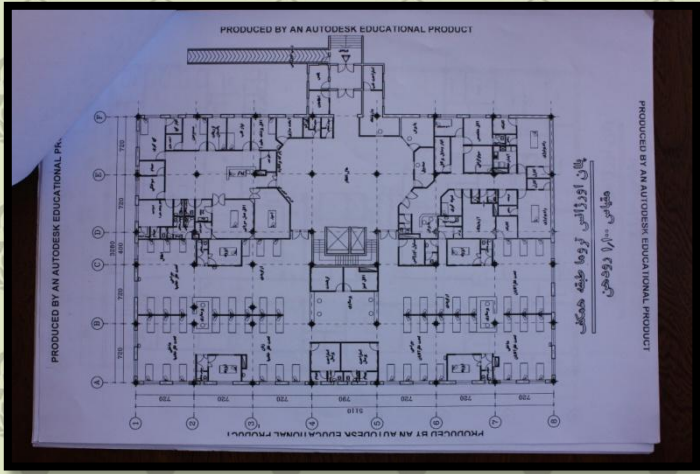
PRODUCED BY AN AUTODESK EDUCATIONAL PRODUCT

PRODUCED BY AN AUTODESK EDUCATIONAL PRODUCT

PRODUCED BY AN AUTODESK EDUCATIONAL PRODUCT

PRODUCED BY AN AUTODESK EDUCATIONAL PRODUCT

F
E
D
C
B
A

720
720
720
720
720

1
2
3
4
5
6
7
8

720
720
720
720
720
720
720

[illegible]

پلان اورژانس نوما طبقه همکف
مقیاس ۱/۱۰۰ دووجی